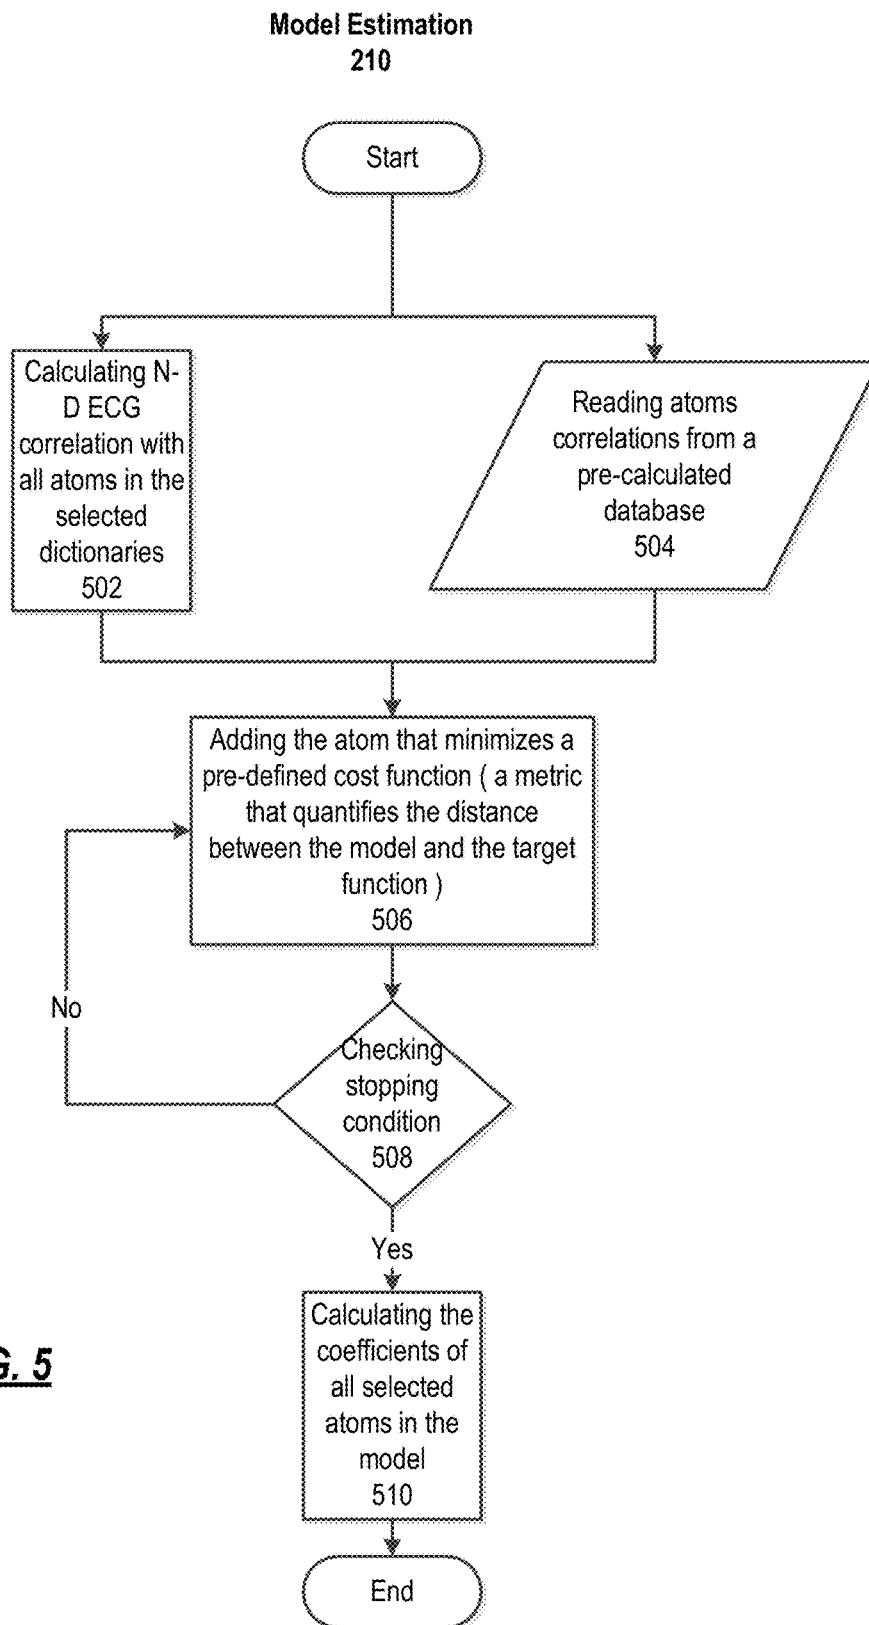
Model Estimation
210

Start

Calculating N-D ECG correlation with all atoms in the selected dictionaries
502

Reading atoms correlations from a pre-calculated database
504

Adding the atom that minimizes a pre-defined cost function ( a metric that quantifies the distance between the model and the target function )
506

No

Checking stopping condition
508

Yes

Calculating the coefficients of all selected atoms in the model
510

End

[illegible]G. 5